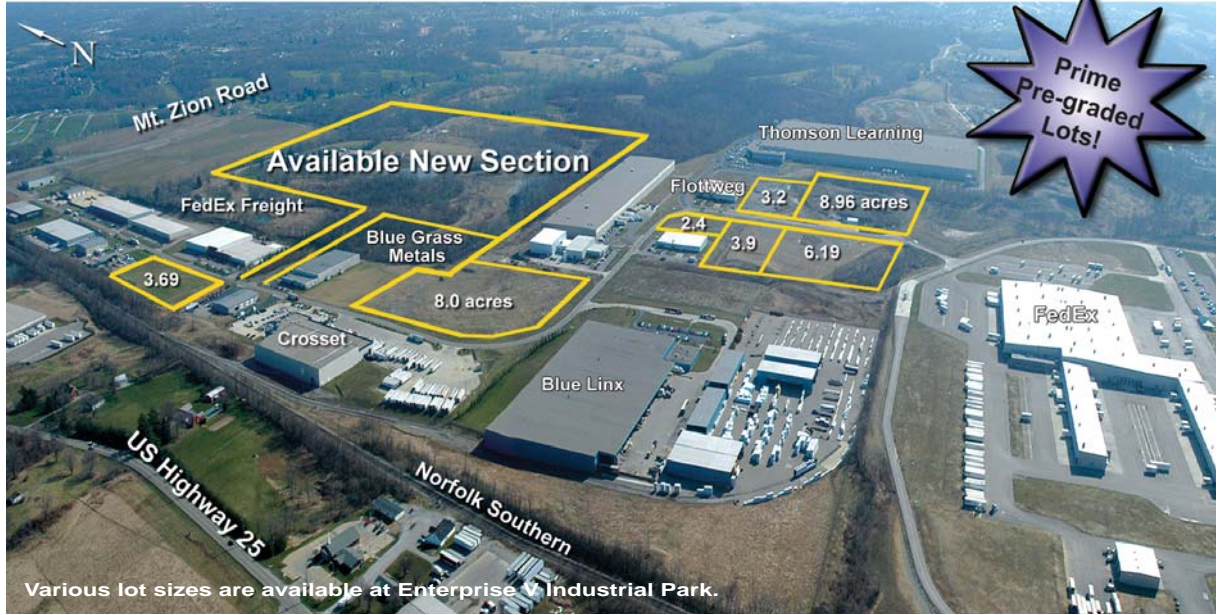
N

Mt. Zion Road

Available New Section

Prime Pre-graded Lots!

Thomson Learning

FedEx Freight

Flottweg

3.2

8.96 acres

2.4

3.9

6.19

Blue Grass Metals

3.69

8.0 acres

Crosset

Blue Linx

FedEx

US Highway 25

Norfolk Southern

Various lot sizes are available at Enterprise V Industrial Park.